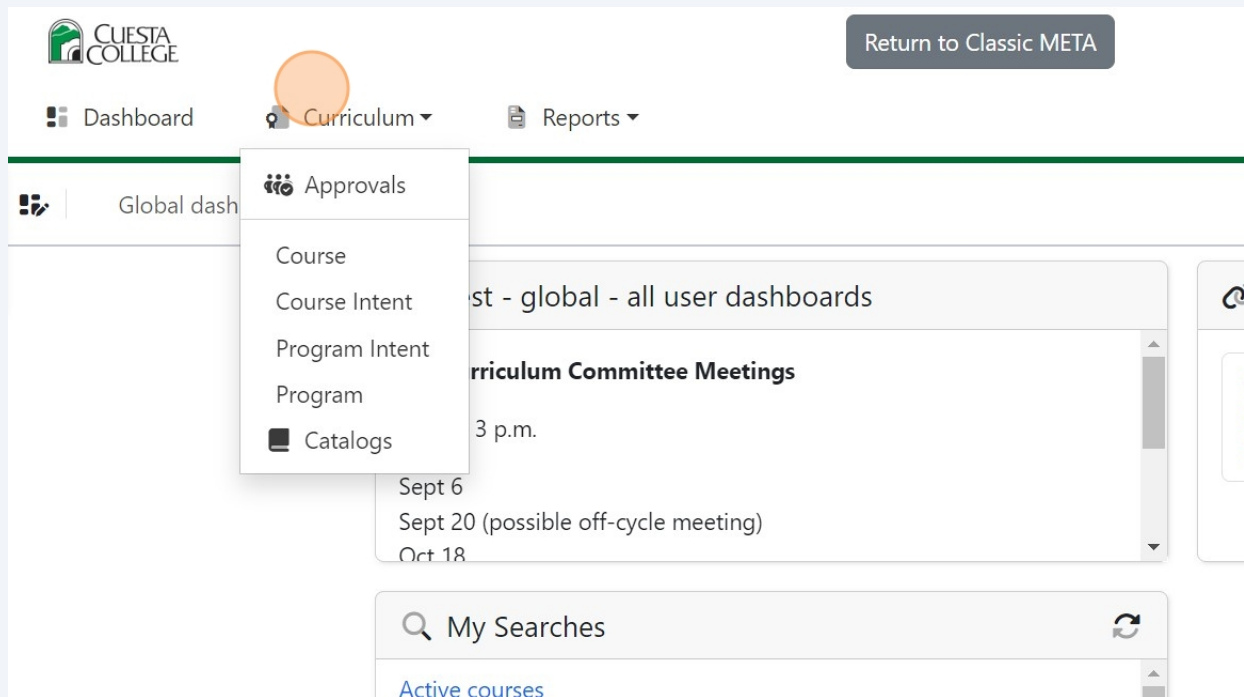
CUESTA COLLEGE

Return to Classic META

Dashboard
Curriculum
Reports

Approvals

Course
Course Intent
Program Intent
Program
Catalogs

Global dash

st - global - all user dashboards

rriculum Committee Meetings

3 p.m.

Sept 6
Sept 20 (possible off-cycle meeting)
Oct 18

My Searches

Active courses